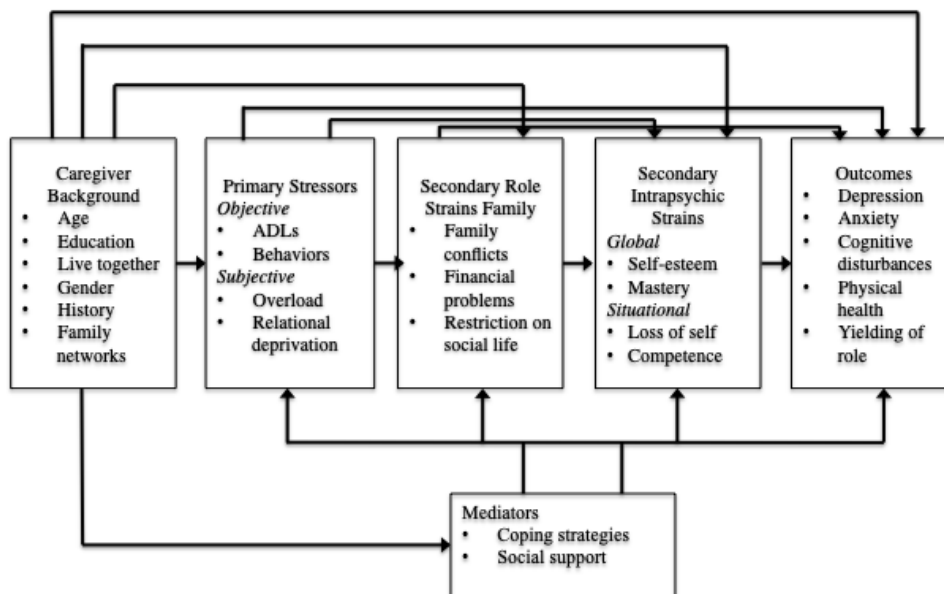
Caregiver Background
• Age
• Education
• Live together
• Gender
• History
• Family networks

Primary Stressors
*Objective*
• ADLs
• Behaviors
*Subjective*
• Overload
• Relational deprivation

Secondary Role Strains Family
• Family conflicts
• Financial problems
• Restriction on social life

Secondary Intrapsychic Strains
*Global*
• Self-esteem
• Mastery
*Situational*
• Loss of self
• Competence

Outcomes
• Depression
• Anxiety
• Cognitive disturbances
• Physical health
• Yielding of role

Mediators
• Coping strategies
• Social support